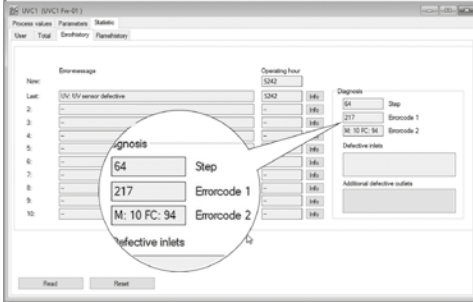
UVC1 (UVC1 Fw-01)

Process values Parameters Statistic

User Total Errorhistory Flamehistory

Errormessage

Operating hour

Now:

5242

Last: UV: UV sensor defective

5242

Info

2: --

--

Info

3: --

--

Info

4: --

Info

5: --

Info

6: --

Info

7: --

Info

8: --

Info

9: --

Info

10: --

Info

Diagnosis

64 Step

217 Errorcode 1

M: 10 FC: 94 Errorcode 2

Defective inlets

Additional defective outlets

agnosis

64 Step

217 Errorcode 1

M: 10 FC: 94 Errorcode 2

efective inlets

Read

Reset